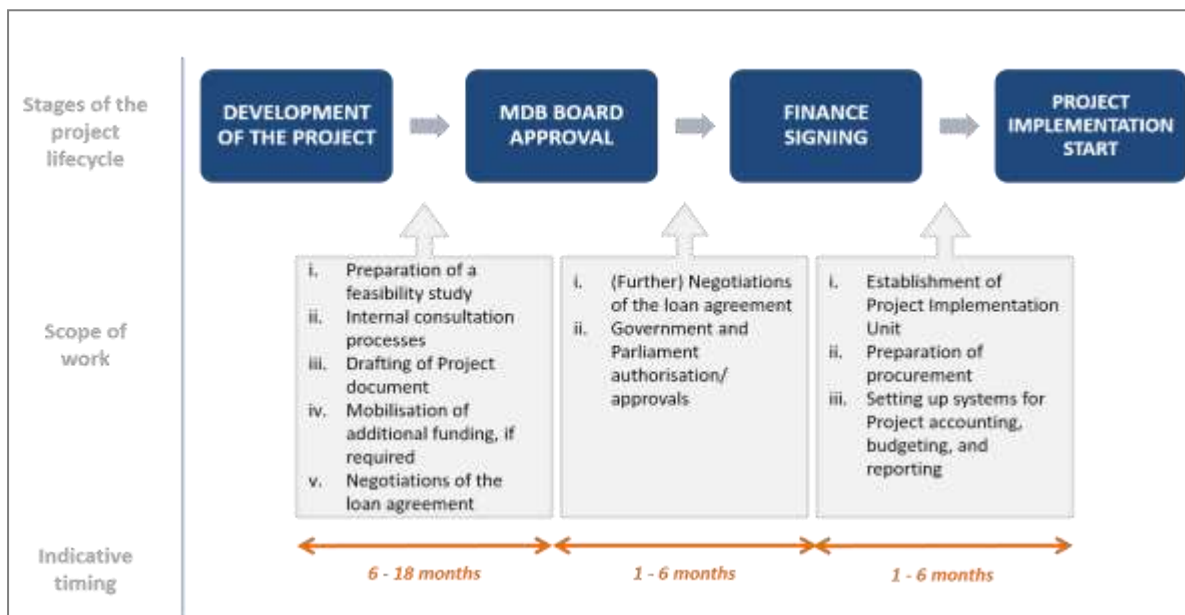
Stages of the project lifecycle

DEVELOPMENT OF THE PROJECT

MDB BOARD APPROVAL

FINANCE SIGNING

PROJECT IMPLEMENTATION START

Scope of work

i. Preparation of a feasibility study
ii. Internal consultation processes
iii. Drafting of Project document
iv. Mobilisation of additional funding, if required
v. Negotiations of the loan agreement

i. (Further) Negotiations of the loan agreement
ii. Government and Parliament authorisation/ approvals

i. Establishment of Project Implementation Unit
ii. Preparation of procurement
iii. Setting up systems for Project accounting, budgeting, and reporting

Indicative timing

6 - 18 months

1 - 6 months

1 - 6 months